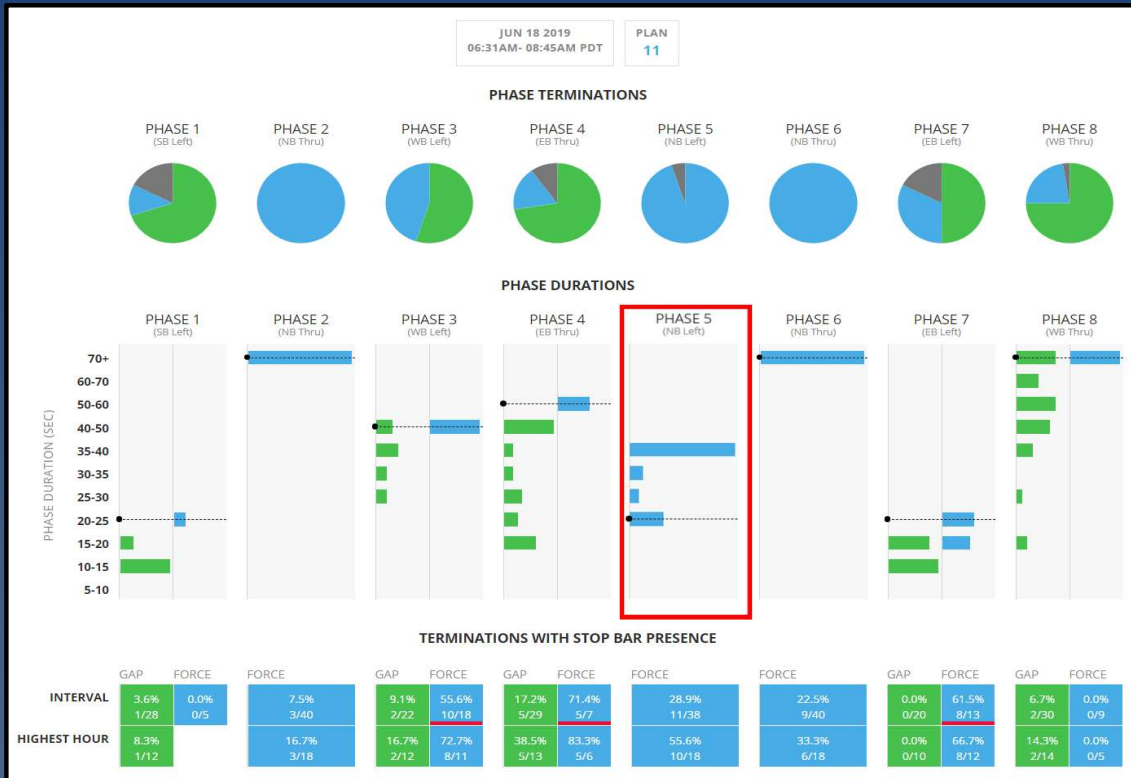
JUN 18 2019
06:31AM- 08:45AM PDT

PLAN
11

PHASE TERMINATIONS

PHASE 1 (SB Left)
PHASE 2 (NB Thru)
PHASE 3 (WB Left)
PHASE 4 (EB Thru)
PHASE 5 (NB Left)
PHASE 6 (NB Thru)
PHASE 7 (EB Left)
PHASE 8 (WB Thru)

PHASE DURATIONS

PHASE 1 (SB Left)
PHASE 2 (NB Thru)
PHASE 3 (WB Left)
PHASE 4 (EB Thru)
PHASE 5 (NB Left)
PHASE 6 (NB Thru)
PHASE 7 (EB Left)
PHASE 8 (WB Thru)

PHASE DURATION (SEC)
70+
60-70
50-60
40-50
35-40
30-35
25-30
20-25
15-20
10-15
5-10

TERMINATIONS WITH STOP BAR PRESENCE

| | GAP | FORCE | FORCE | GAP | FORCE | GAP | FORCE | FORCE | FORCE | GAP | FORCE | GAP | FORCE |
|---|---|---|---|---|---|---|---|---|---|---|---|---|---|
| INTERVAL | 3.6% 1/28 | 0.0% 0/5 | 7.5% 3/40 | 9.1% 2/22 | 55.6% 10/18 | 17.2% 5/29 | 71.4% 5/7 | 28.9% 11/38 | 22.5% 9/40 | 0.0% 0/20 | 61.5% 8/13 | 6.7% 2/30 | 0.0% 0/9 |
| HIGHEST HOUR | 8.3% 1/12 | | 16.7% 3/18 | 16.7% 2/12 | 72.7% 8/11 | 38.5% 5/13 | 83.3% 5/6 | 55.6% 10/18 | 33.3% 6/18 | 0.0% 0/10 | 66.7% 8/12 | 14.3% 2/14 | 0.0% 0/5 |